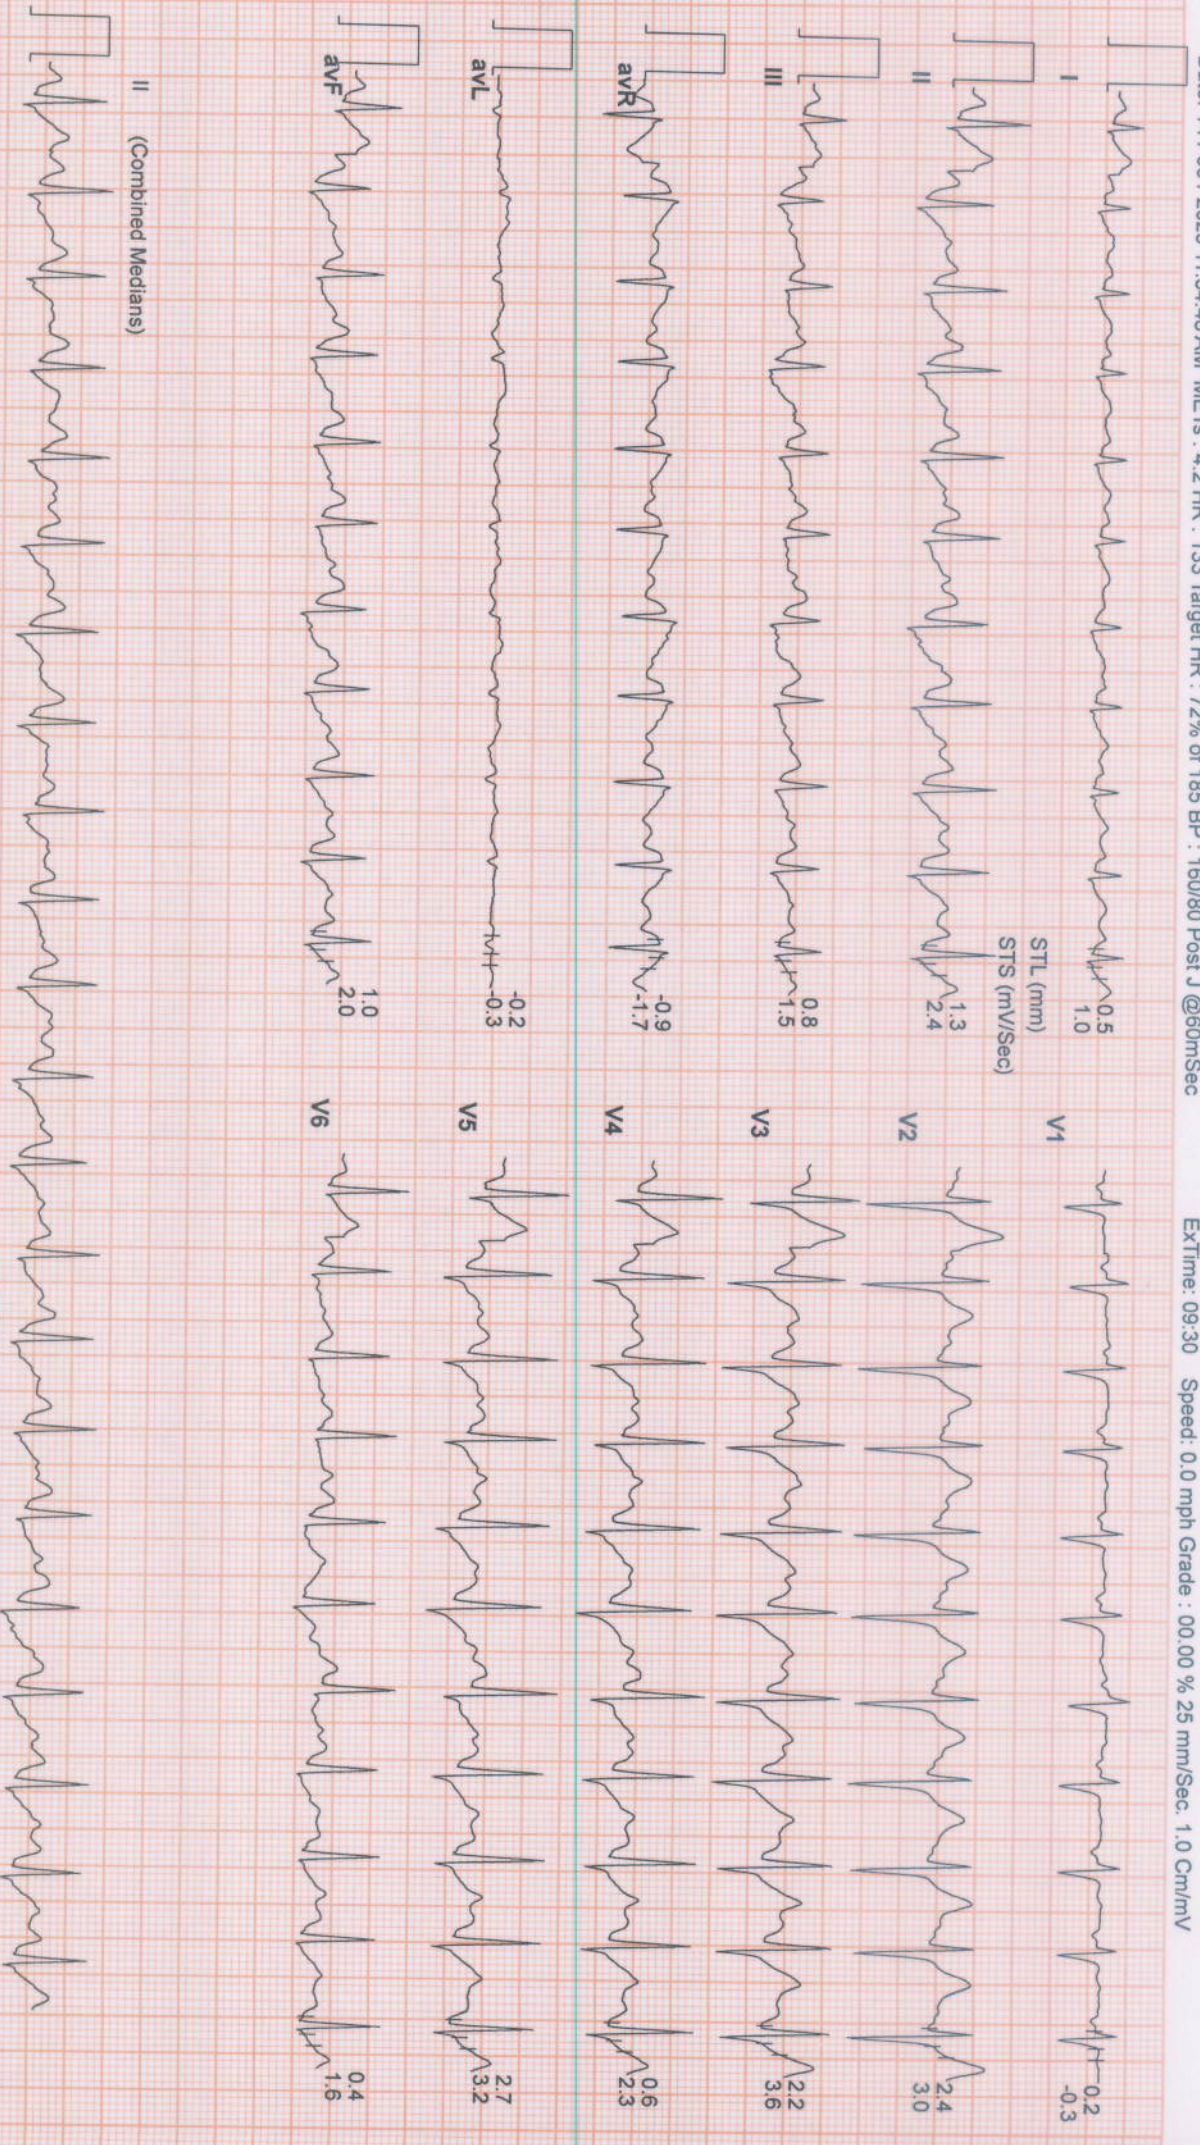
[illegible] 2023 11:54:45AM METS : 4.2 HR : 133 Target HR : 72% of 185 BP : 160/80 Post J @60mSec ExTime: 09:30 Speed: 0.0 mph Grade : 00.00 % 25 mm/Sec. 1.0 Cm/mV

I
0.5
1.0

II
STL (mm)
STS (mV/Sec)
1.3
2.4

III
0.8
1.5

avR
-0.9
-1.7

avL
-0.2
-0.3

avF
1.0
2.0

II (Combined Medians)

V1
0.2
-0.3

V2
2.4
3.0

V3
2.2
3.6

V4
0.6
2.3

V5
2.7
3.2

V6
0.4
1.6